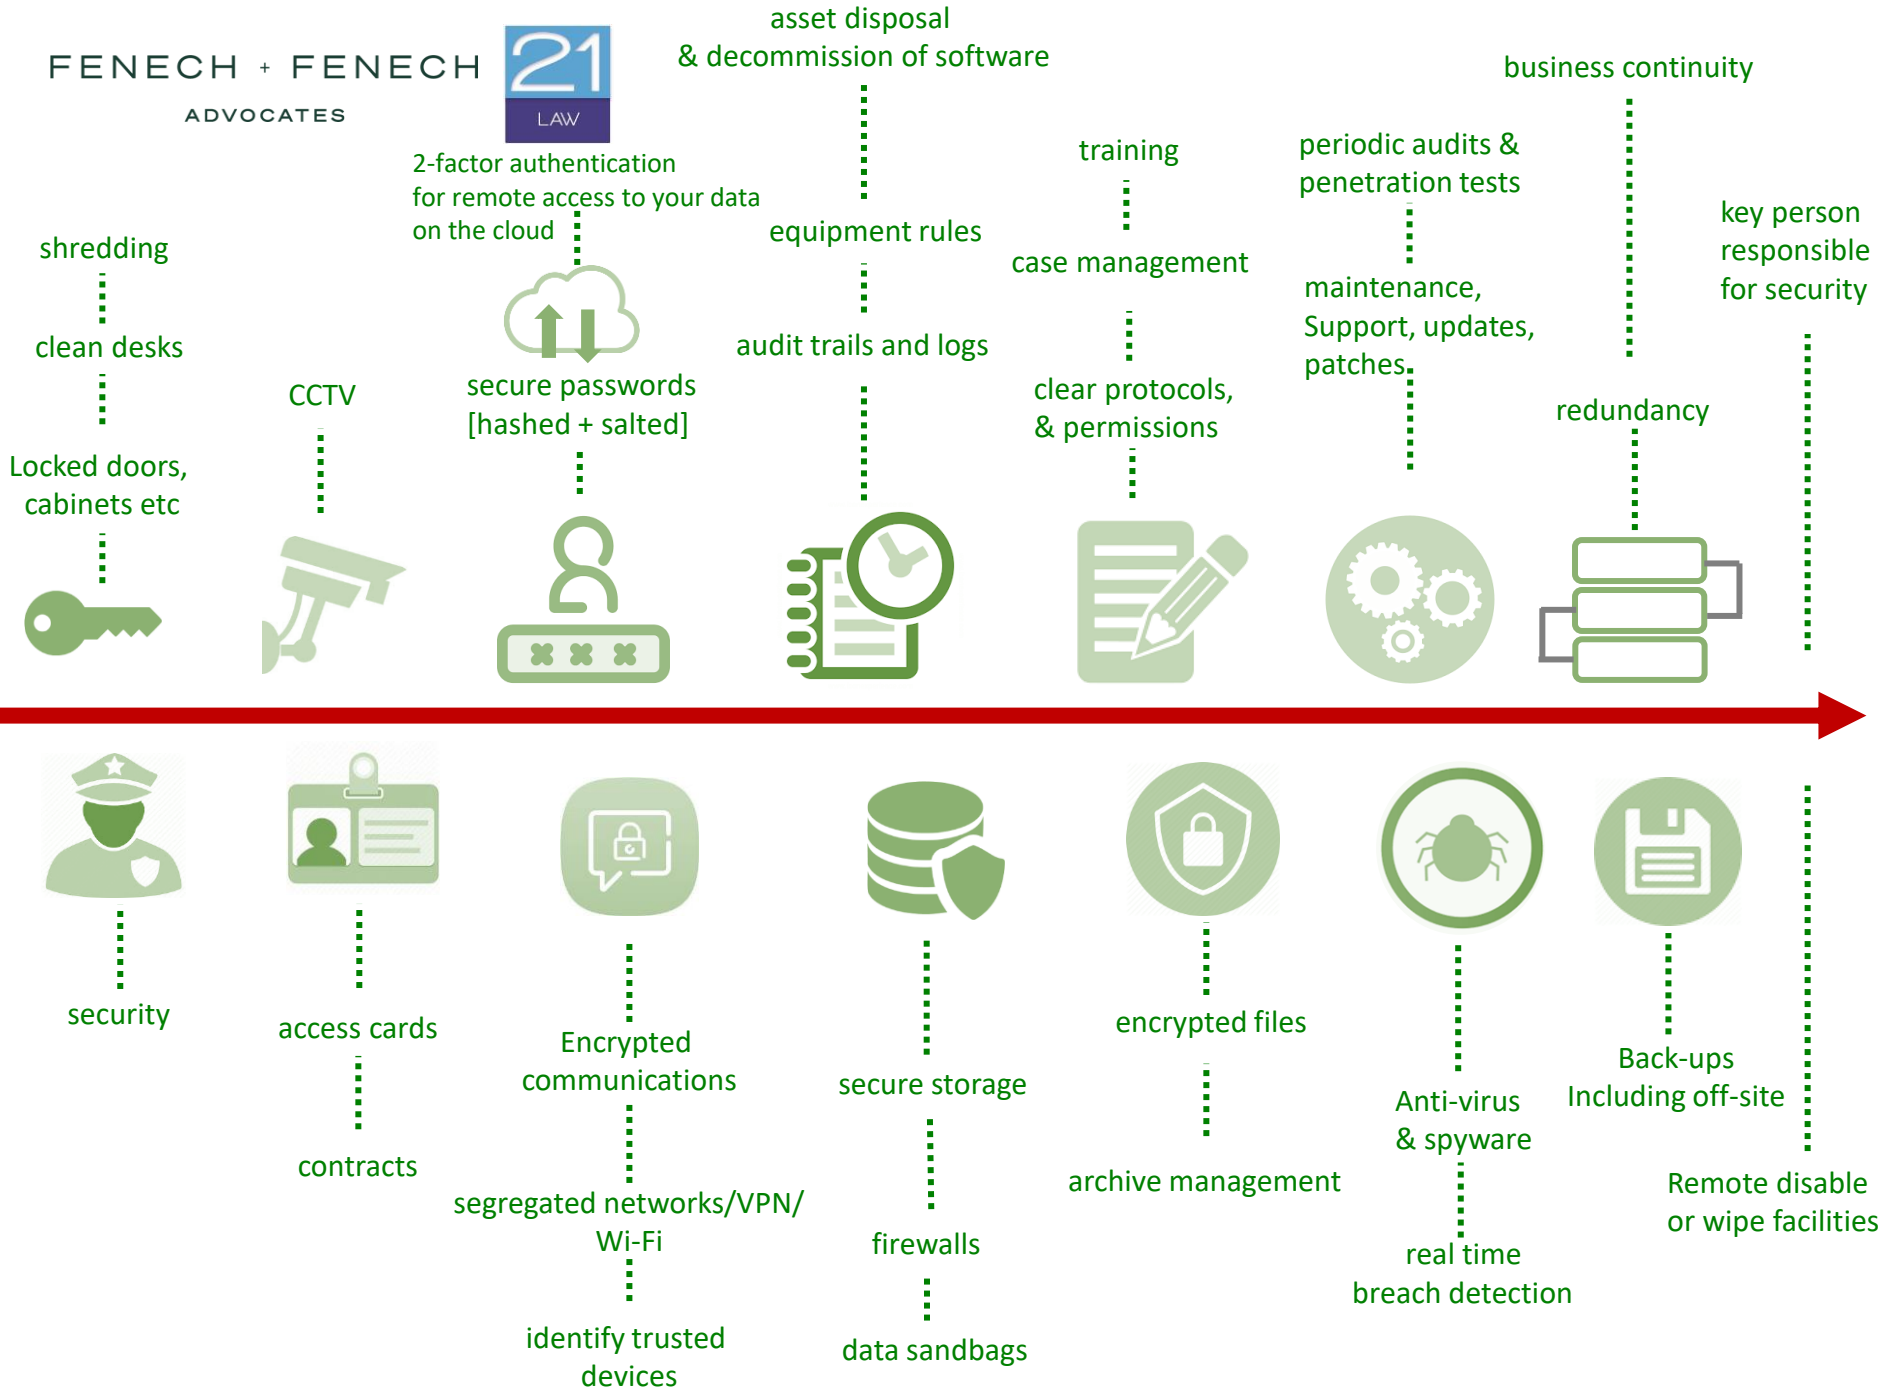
FENECH + FENECH
ADVOCATES

21
LAW

asset disposal
& decommission of software

business continuity

2-factor authentication for remote access to your data on the cloud

training

periodic audits & penetration tests

key person responsible for security

shredding

equipment rules

case management

maintenance, Support, updates, patches.

clean desks

audit trails and logs

CCTV

secure passwords [hashed + salted]

clear protocols, & permissions

redundancy

Locked doors, cabinets etc

security

access cards

Encrypted communications

secure storage

encrypted files

Anti-virus & spyware

Back-ups Including off-site

contracts

segregated networks/VPN/ Wi-Fi

firewalls

archive management

Remote disable or wipe facilities

real time breach detection

identify trusted devices

data sandbags